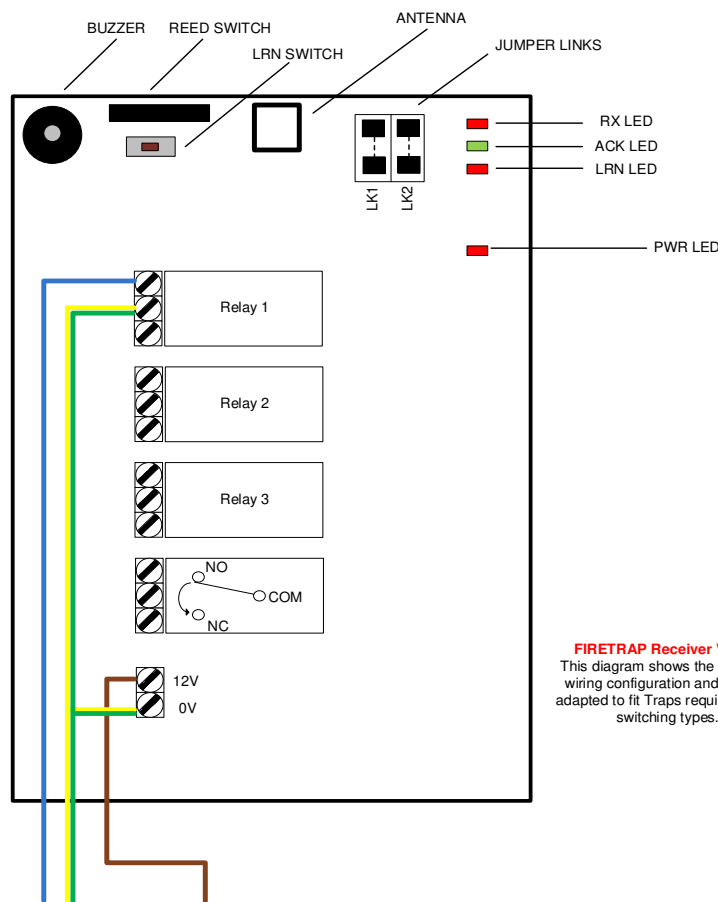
BUZZER
REED SWITCH
LRN SWITCH
ANTENNA
JUMPER LINKS
RX LED
ACK LED
LRN LED
LK1
LK2
PWR LED
Relay 1
Relay 2
Relay 3
NO
COM
NC
12V
0V

FIRETRAP Receiver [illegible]
This diagram shows the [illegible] wiring configuration and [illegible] adapted to fit Traps requi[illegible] switching types.